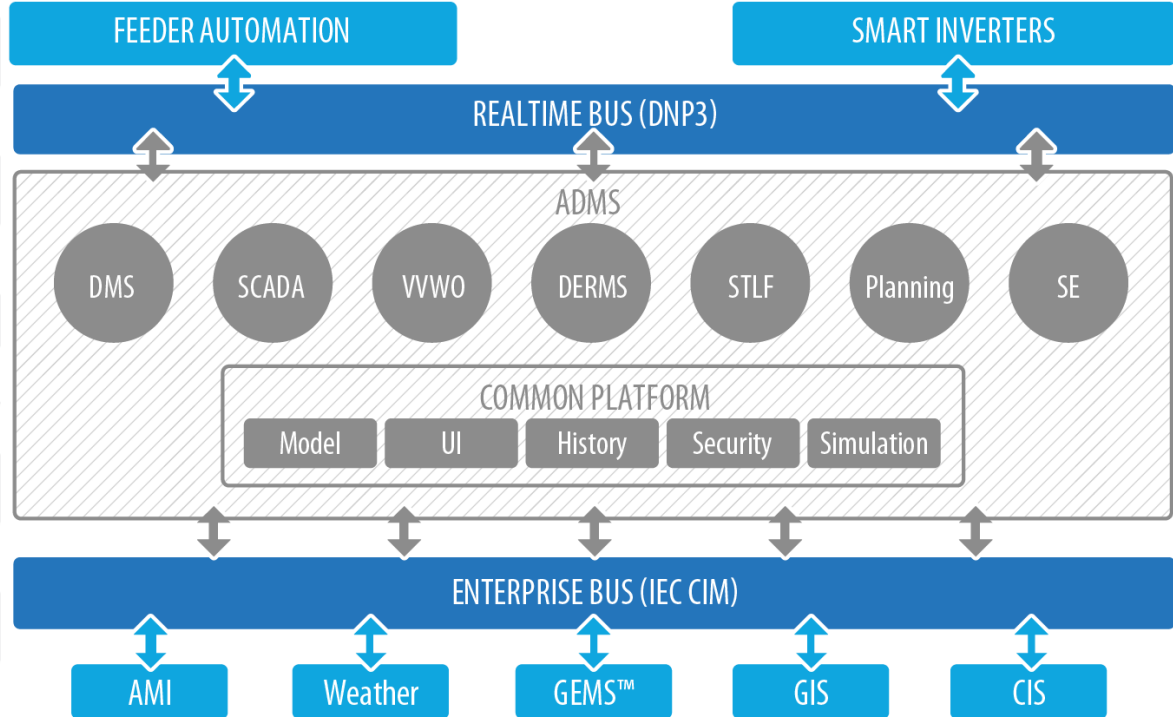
FEEDER AUTOMATION

SMART INVERTERS

REALTIME BUS (DNP3)

ADMS

DMS

SCADA

VVWO

DERMS

STLF

Planning

SE

COMMON PLATFORM

Model

UI

History

Security

Simulation

ENTERPRISE BUS (IEC CIM)

AMI

Weather

GEMS™

GIS

CIS